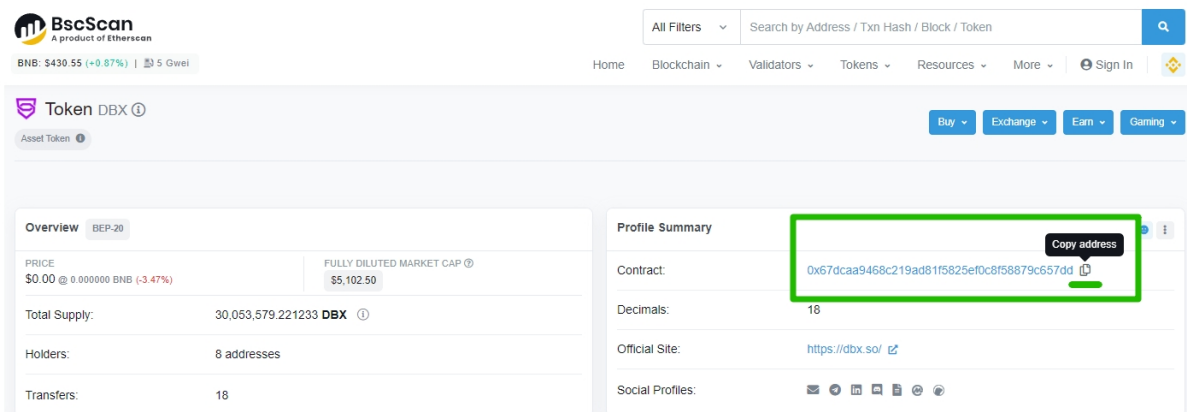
BscScan
A product of Etherscan

All Filters
Search by Address / Txn Hash / Block / Token

BNB: $430.55 (+0.87%) | 5 Gwei

Home Blockchain Validators Tokens Resources More Sign In

Token DBX
Asset Token

Buy Exchange Earn Gaming

Overview BEP-20

PRICE
$0.00 @ 0.000000 BNB (-3.47%)

FULLY DILUTED MARKET CAP
$5,102.50

Total Supply: 30,053,579.221233 DBX

Holders: 8 addresses

Transfers: 18

Profile Summary

Copy address

Contract: 0x67dcaa9468c219ad81f5825ef0c8f58879c657dd

Decimals: 18

Official Site: https://dbx.so/

Social Profiles: